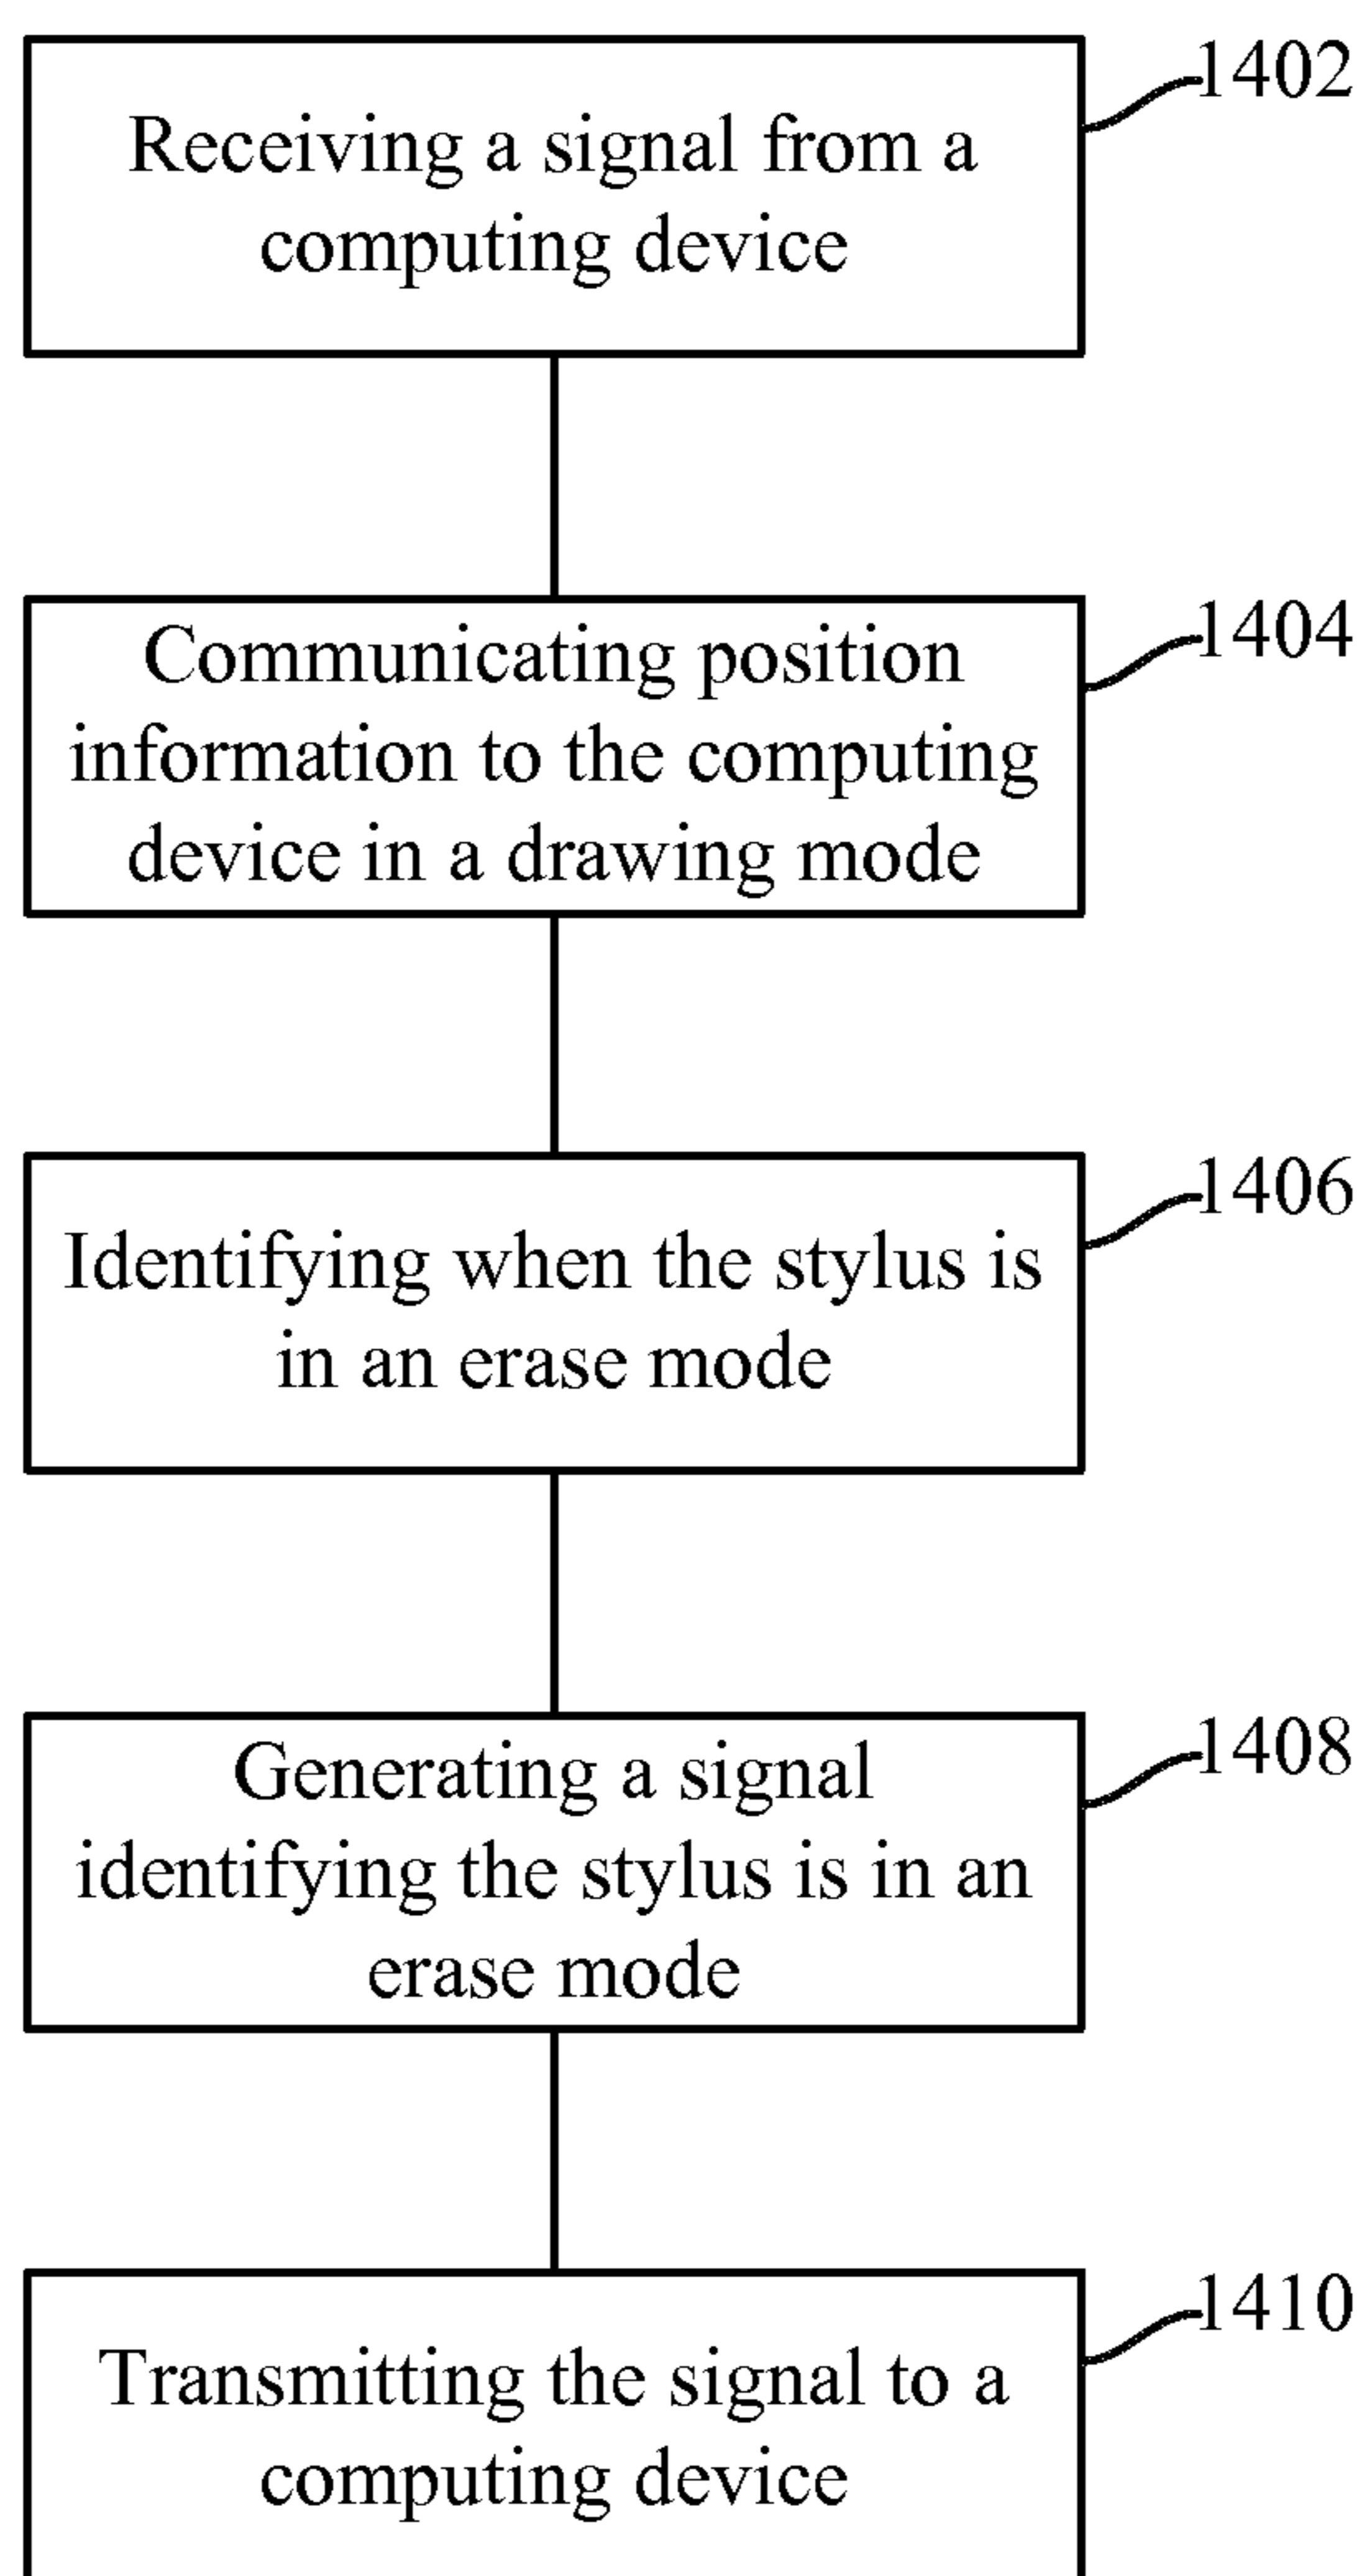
Receiving a signal from a computing device

1402

Communicating position information to the computing device in a drawing mode

1404

Identifying when the stylus is in an erase mode

1406

Generating a signal identifying the stylus is in an erase mode

1408

Transmitting the signal to a computing device

1410